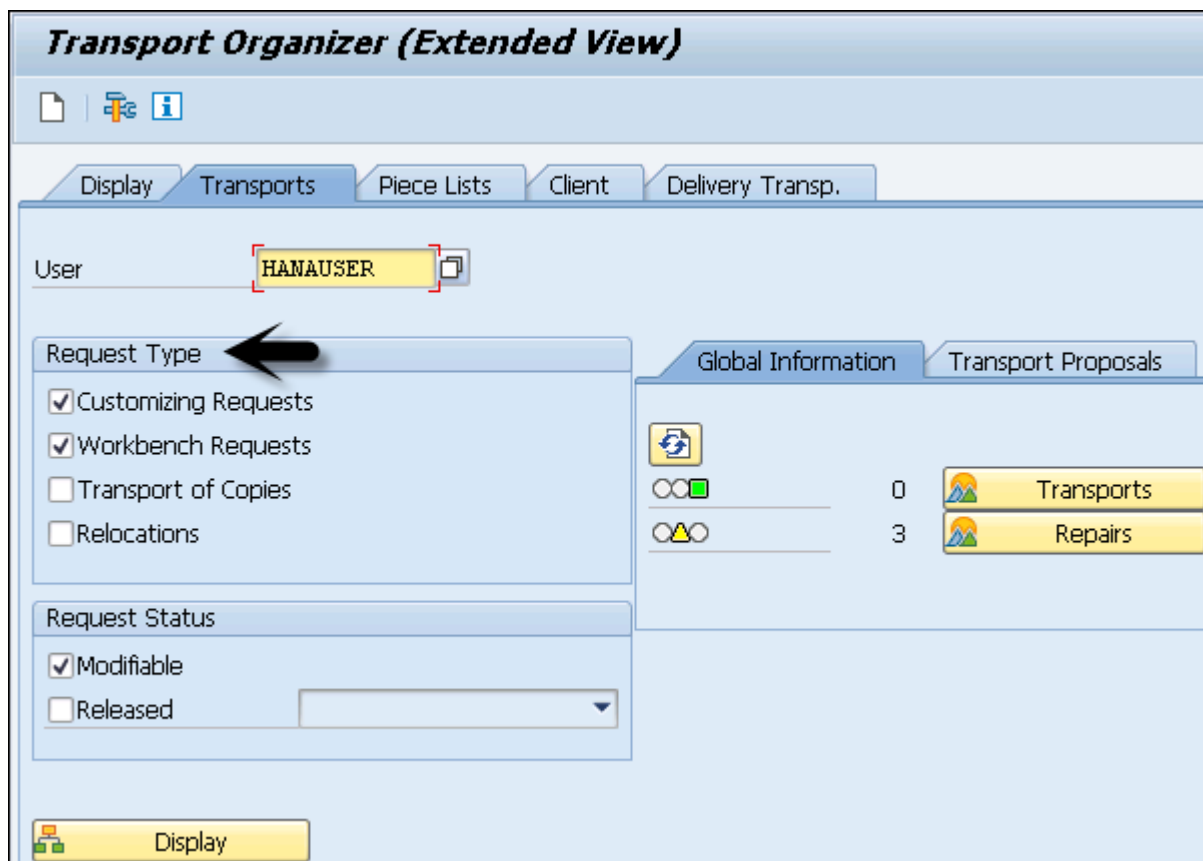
Transport Organizer (Extended View)

Display | Transports | Piece Lists | Client | Delivery Transp.

User HANAUSER

Request Type

Customizing Requests

Workbench Requests

Transport of Copies

Relocations

Request Status

Modifiable

Released

Global Information | Transport Proposals

0 Transports

3 Repairs

Display